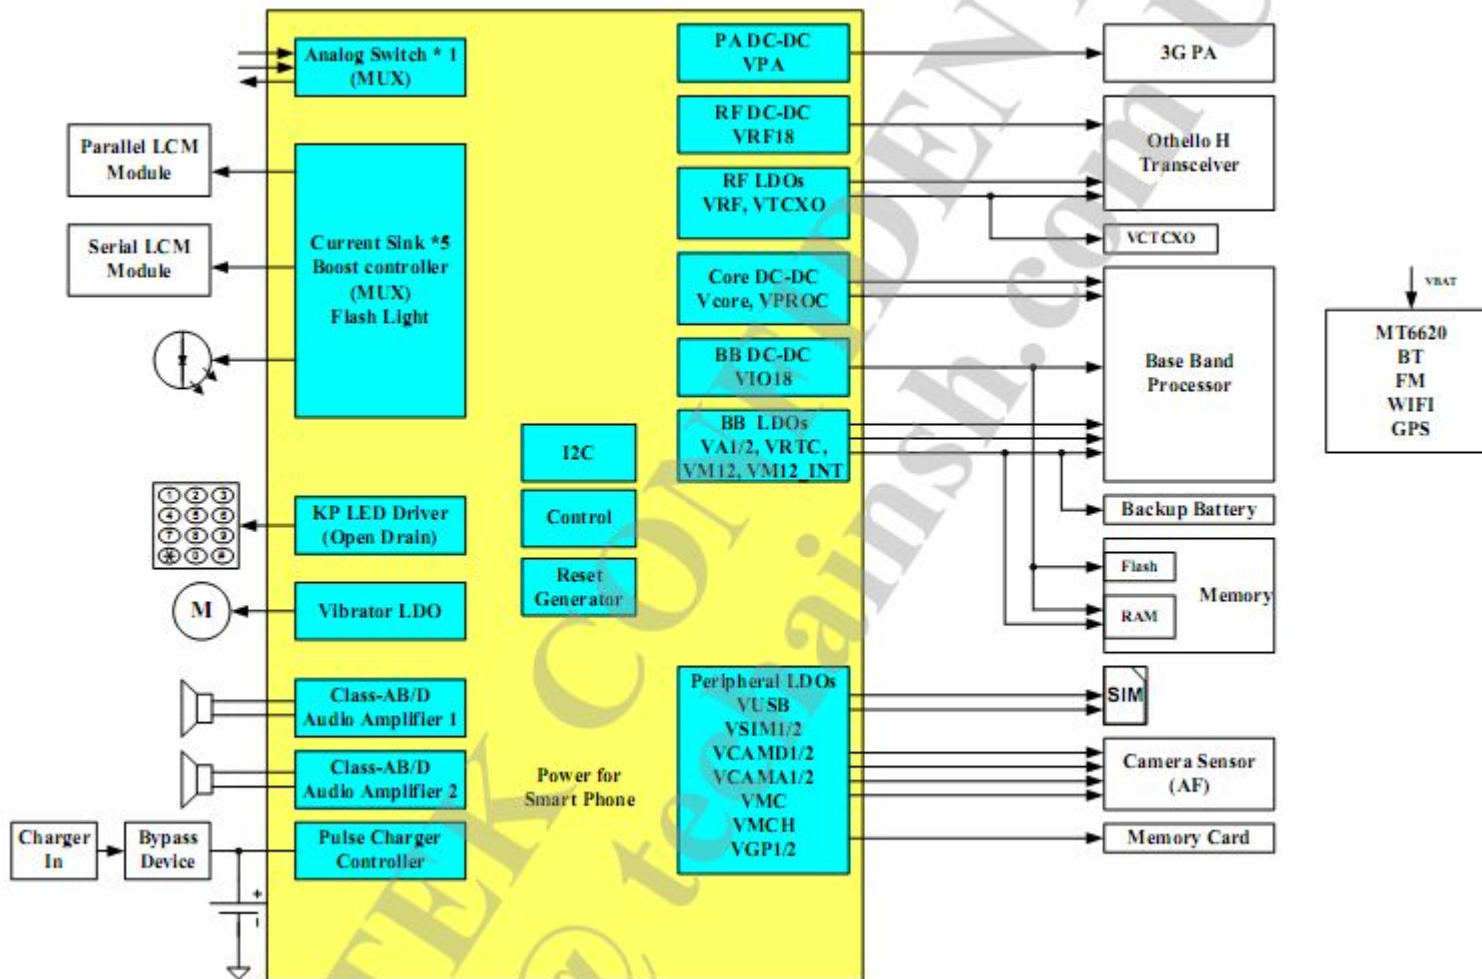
Analog Switch * 1 (MUX)

Parallel LCM Module

Serial LCM Module

Current Sink *5 Boost controller (MUX) Flash Light

KP LED Driver (Open Drain)

M

Vibrator LDO

Class-AB/D Audio Amplifier 1

Class-AB/D Audio Amplifier 2

Charger In

Bypass Device

Pulse Charger Controller

+

I2C

Control

Reset Generator

Power for Smart Phone

PA DC-DC VPA

RF DC-DC VRF18

RF LDOs VRF, VTCXO

Core DC-DC Vcore, VPROC

BB DC-DC VIO18

BB LDOs VA1/2, VRTC, VM12, VM12_INT

Peripheral LDOs VUSB VSIM1/2 VCAMD1/2 VCAMA1/2 VMC VMCH VGP1/2

3G PA

Othello H Transceiver

VCTCXO

Base Band Processor

Backup Battery

Flash

RAM

Memory

SIM

Camera Sensor (AF)

Memory Card

VBAT

MT6620 BT FM WIFI GPS